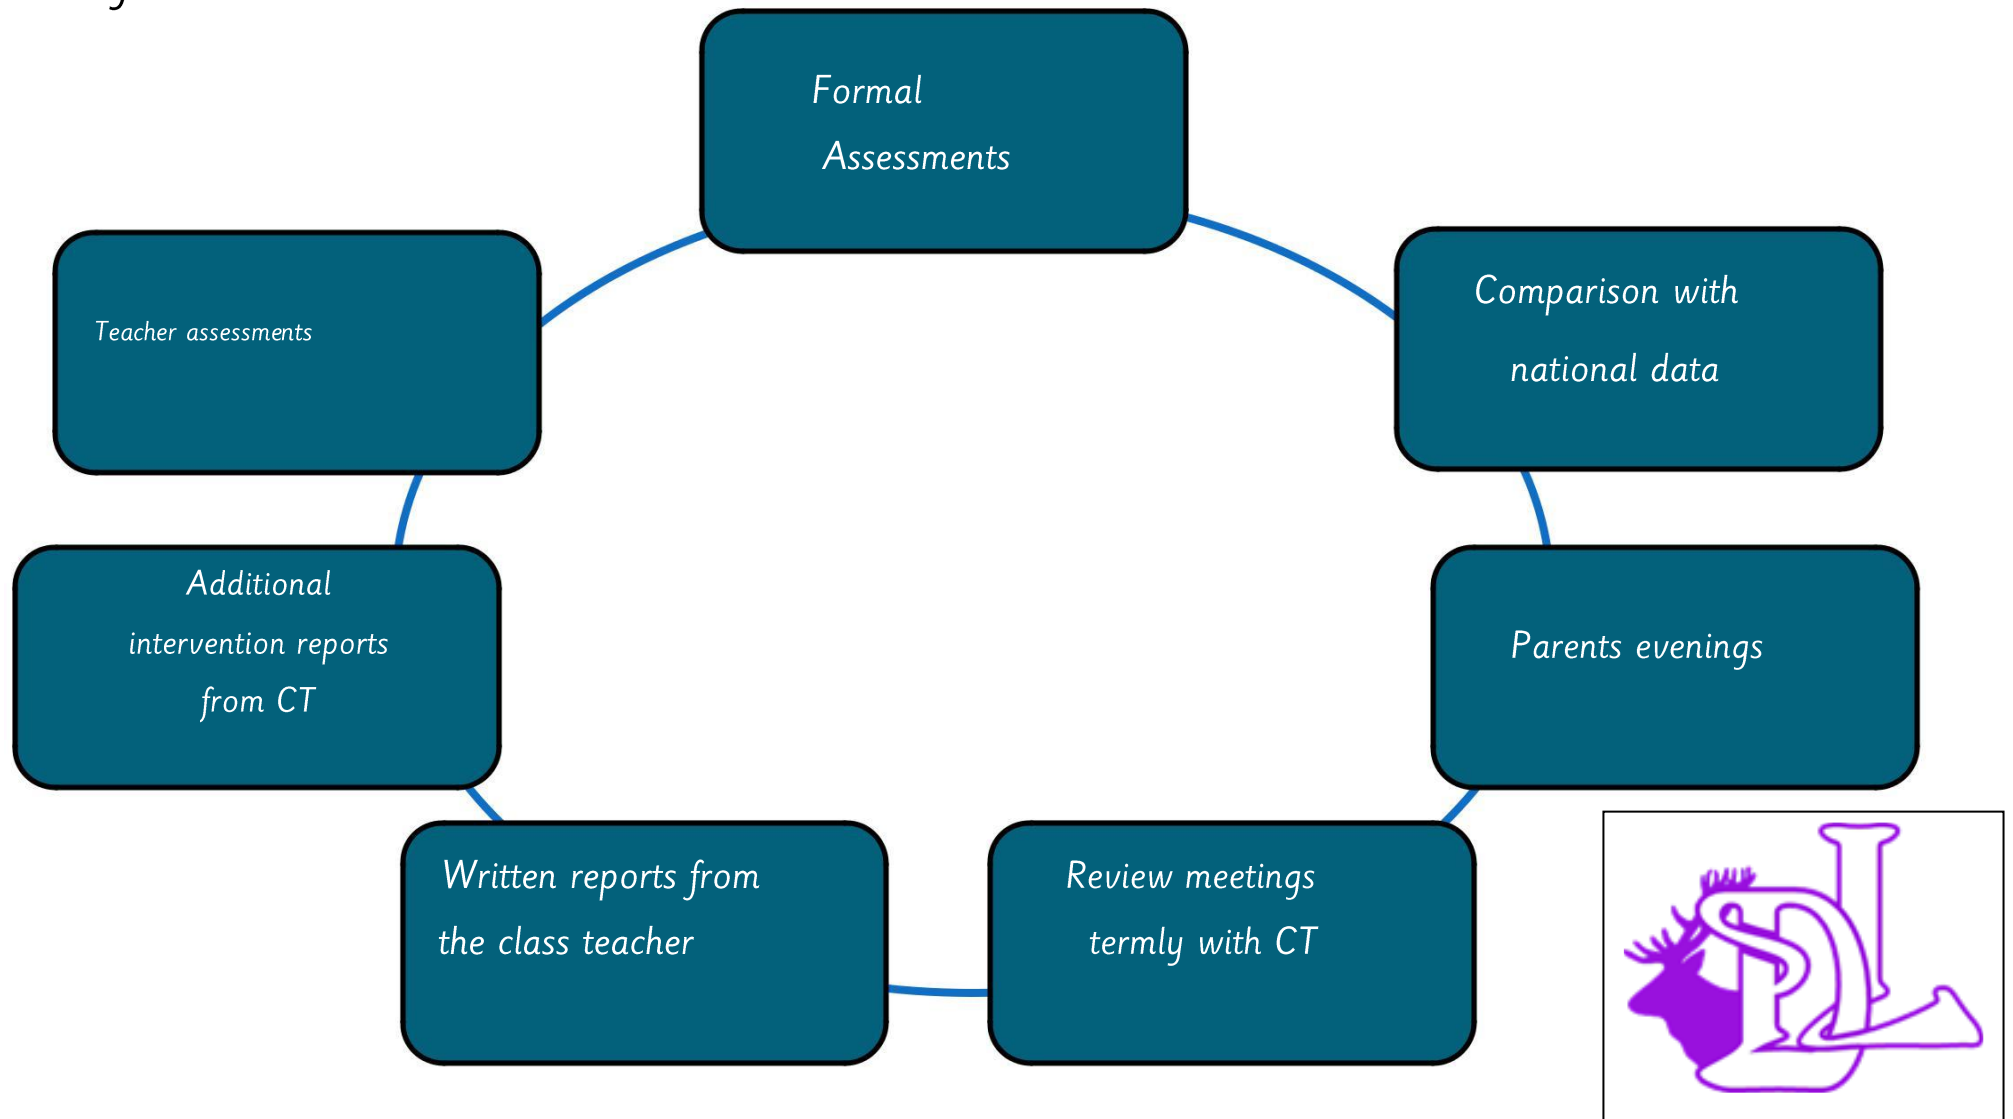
Formal Assessments

Comparison with national data

Parents evenings

Review meetings termly with CT

Written reports from the class teacher

Additional intervention reports from CT

Teacher assessments

SDL